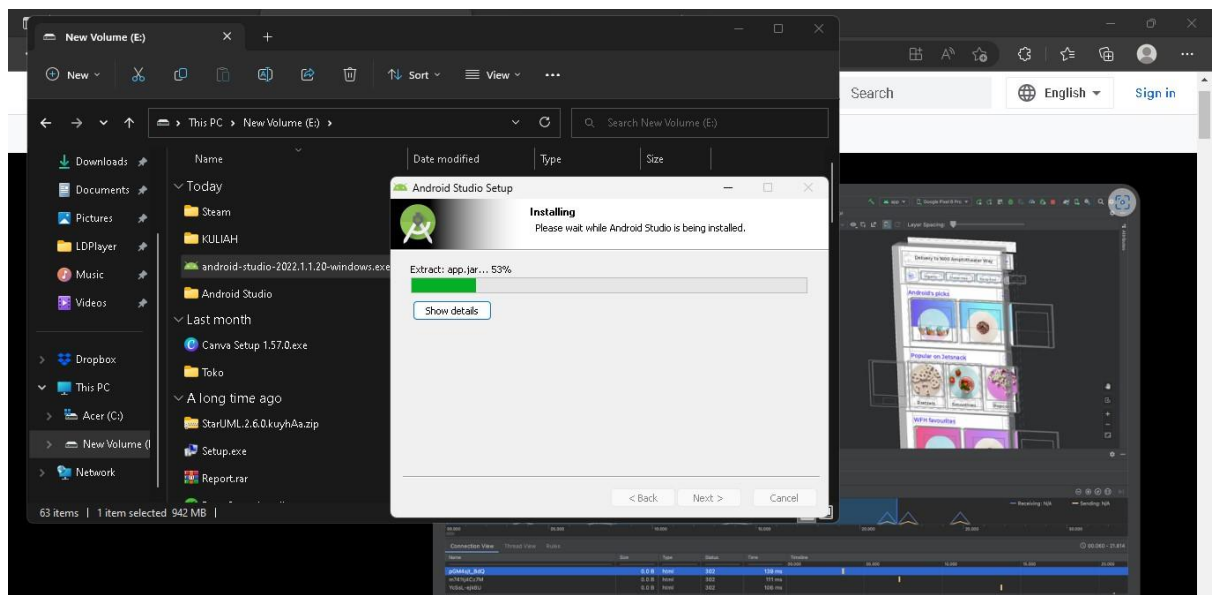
New Volume (E:)

New Sort View ...

This PC › New Volume (E:) ›

Search New Volume (E:)

Search English Sign in

Downloads
Documents
Pictures
LDPlayer
Music
Videos

Dropbox
This PC
Acer (C:)
New Volume (E:)
Network

| Name | Date modified | Type | Size |
|---|---|---|---|

Today
Steam
KULIAH
android-studio-2022.1.1.20-windows.exe
Android Studio
Last month
Canva Setup 1.57.0.exe
Toko
A long time ago
StarUML.2.6.0.kuyhAa.zip
Setup.exe
Report.rar

63 items | 1 item selected 942 MB |

Android Studio Setup

Installing
Please wait while Android Studio is being installed.

Extract: app.jar... 53%

Show details

< Back Next > Cancel

Android's picks
Popular on Jetsnack
WFH favourites

Connection View Thread View Rules
Name Size Type Status Time Timeline
pGM4qt_8dQ 0.0 B html 302 139 ms
m74Yq4Cc7M 0.0 B html 302 111 ms
Yt5eL-ejbfU 0.0 B html 302 106 ms

Receiving: N/A Sending: N/A